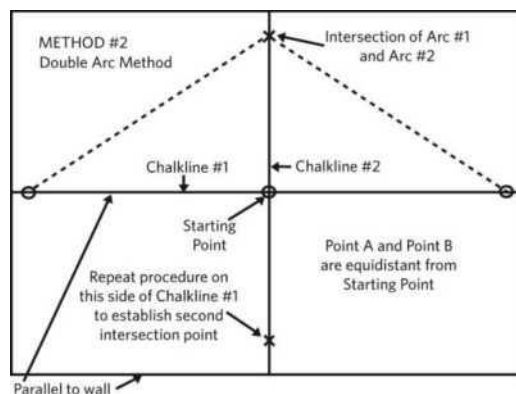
METHOD #2
Double Arc Method

Intersection of Arc #1 and Arc #2

Chalkline #1

Chalkline #2

Starting Point

Point A and Point B are equidistant from Starting Point

Repeat procedure on this side of Chalkline #1 to establish second intersection point

Parallel to wall